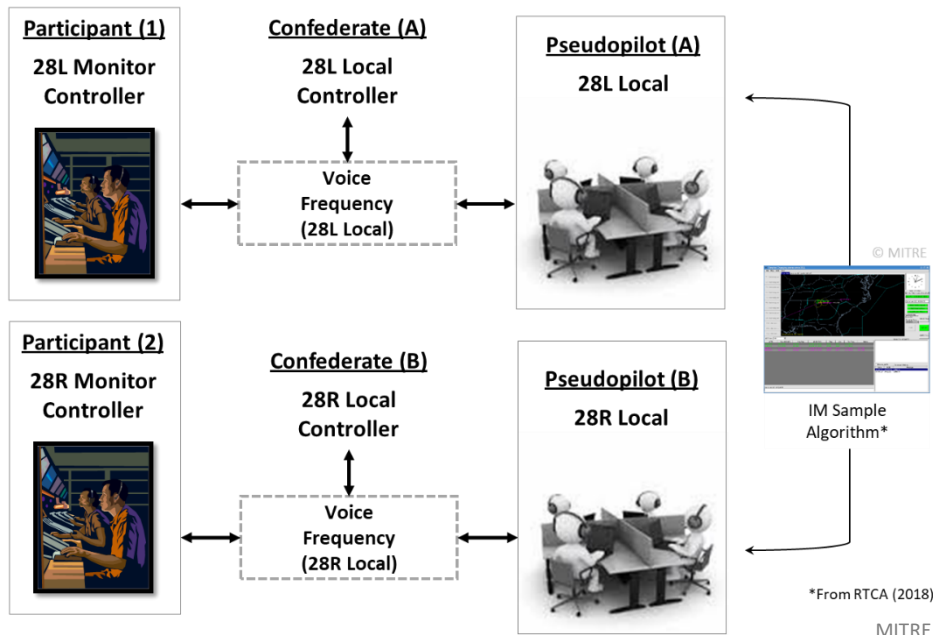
Participant (1)
28L Monitor Controller

Confederate (A)
28L Local Controller

Voice Frequency (28L Local)

Pseudopilot (A)
28L Local

© MITRE

Participant (2)
28R Monitor Controller

Confederate (B)
28R Local Controller

Voice Frequency (28R Local)

Pseudopilot (B)
28R Local

IM Sample Algorithm*

*From RTCA (2018)

MITRE